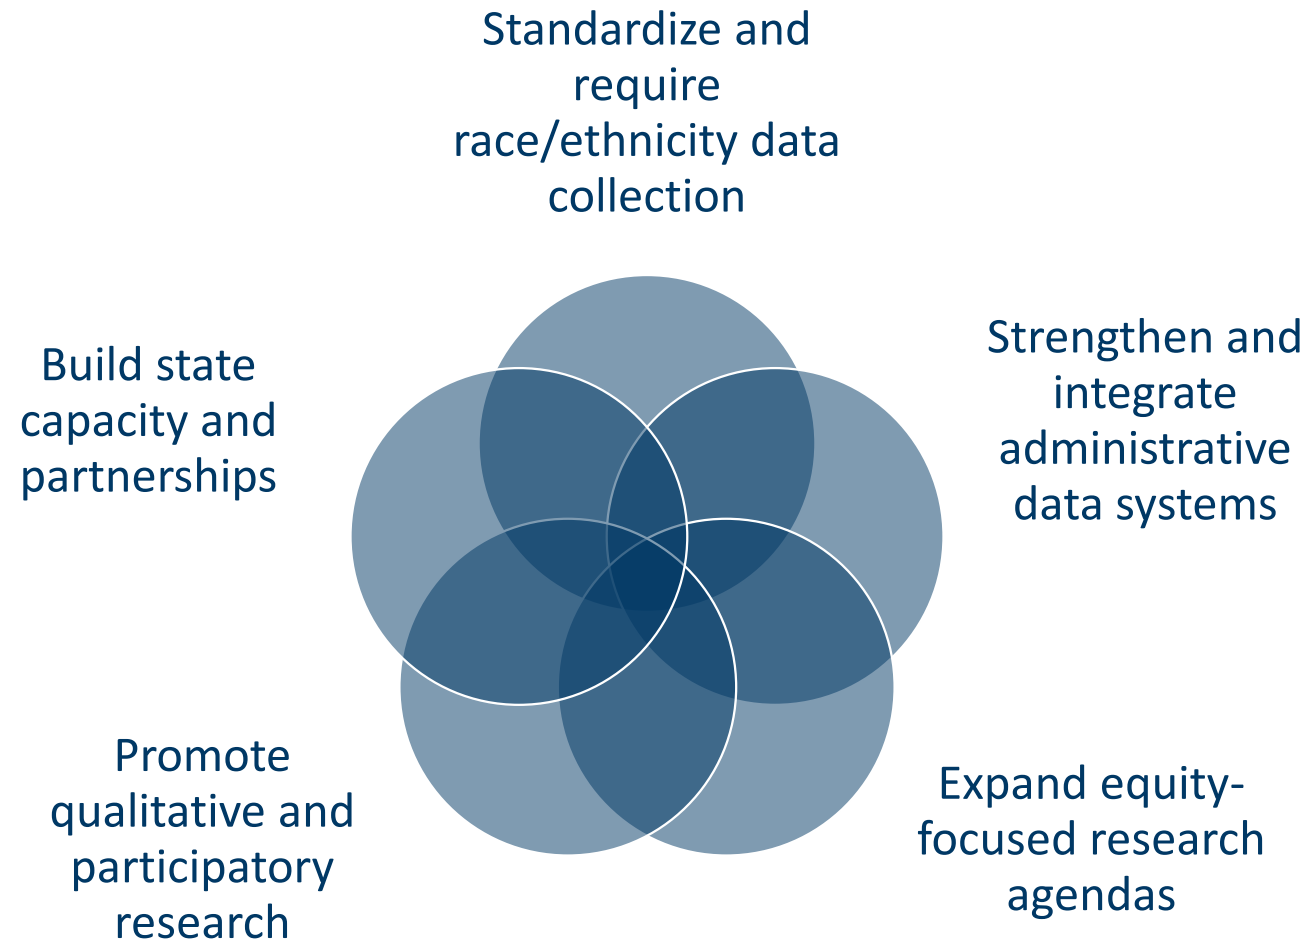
Standardize and require race/ethnicity data collection

Build state capacity and partnerships

Strengthen and integrate administrative data systems

Promote qualitative and participatory research

Expand equity-focused research agendas